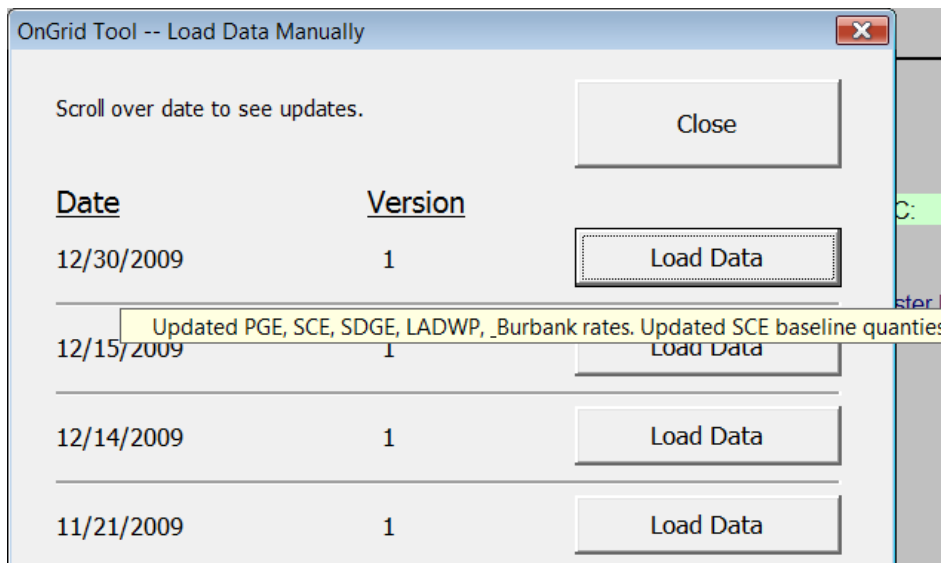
OnGrid Tool -- Load Data Manually

Scroll over date to see updates.

Close

Date

Version

12/30/2009

1

Load Data

Updated PGE, SCE, SDGE, LADWP, _Burbank rates. Updated SCE baseline quanties

12/15/2009

1

Load Data

12/14/2009

1

Load Data

11/21/2009

1

Load Data

C:

ster